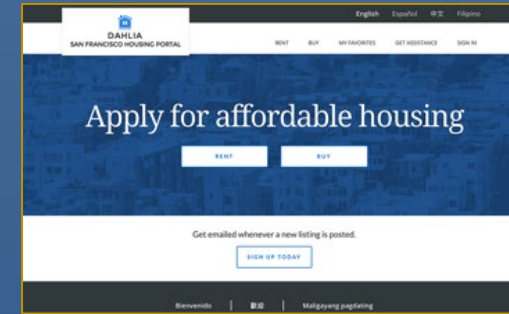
English Español 中文 Filipino

DAHLIA
SAN FRANCISCO HOUSING PORTAL

RENT BUY MY FAVORITES GET ASSISTANCE SIGN IN

Apply for affordable housing

RENT BUY

Get emailed whenever a new listing is posted.

SIGN UP TODAY

Bienvenido | 歡迎 | Maligayang pagdating